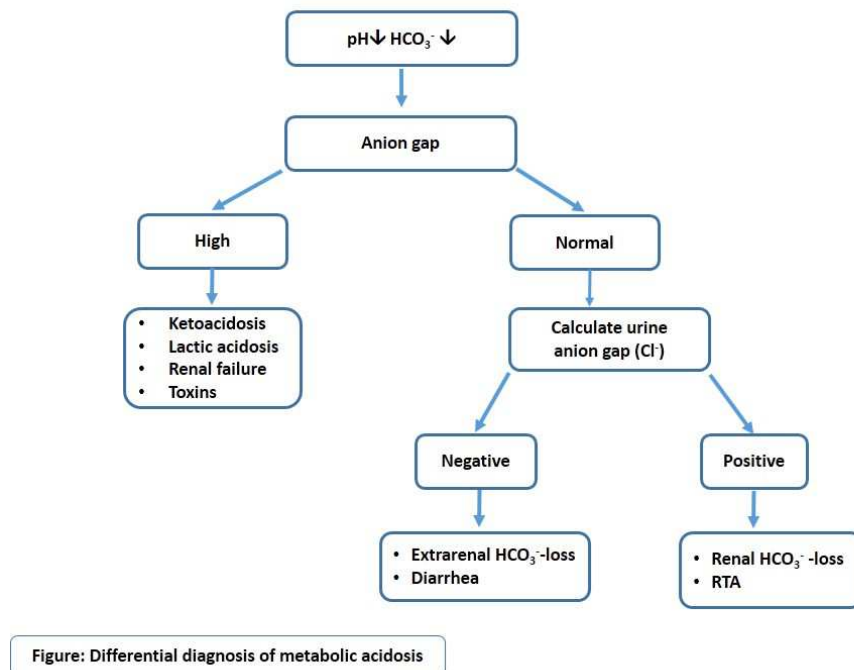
pH↓ $HCO_3^-$ ↓

Anion gap

High

- Ketoacidosis
- Lactic acidosis
- Renal failure
- Toxins

Normal

Calculate urine anion gap ($Cl^-$)

Negative

- Extrarenal $HCO_3^-$-loss
- Diarrhea

Positive

- Renal $HCO_3^-$ -loss
- RTA

Figure: Differential diagnosis of metabolic acidosis